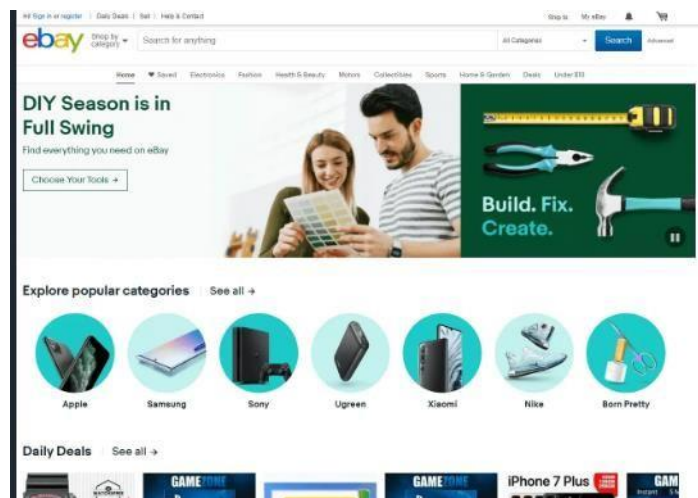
Hi! Sign in or register | Daily Deals | Sell | Help & Contact

Ship to | My eBay

ebay

Shop by category

Search for anything

All Categories

Search

Advanced

Home | Saved | Electronics | Fashion | Health & Beauty | Motors | Collectibles | Sports | Home & Garden | Deals | Under $10

DIY Season is in Full Swing

Find everything you need on eBay

Choose Your Tools →

Build. Fix. Create.

Explore popular categories

See all →

Apple

Samsung

Sony

Ugreen

Xiaomi

Nike

Born Pretty

Daily Deals

See all →

GAMEZONE

GAMEZONE

iPhone 7 Plus

GAM